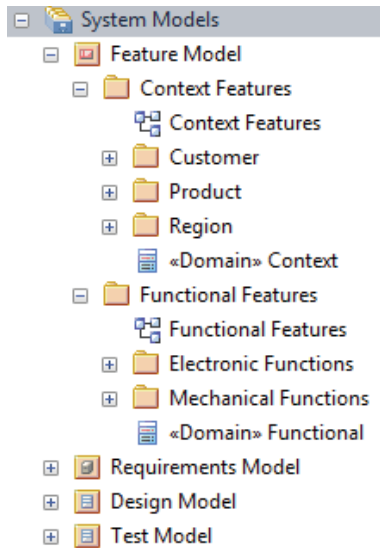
System Models
Feature Model
Context Features
Context Features
Customer
Product
Region
«Domain» Context
Functional Features
Functional Features
Electronic Functions
Mechanical Functions
«Domain» Functional
Requirements Model
Design Model
Test Model